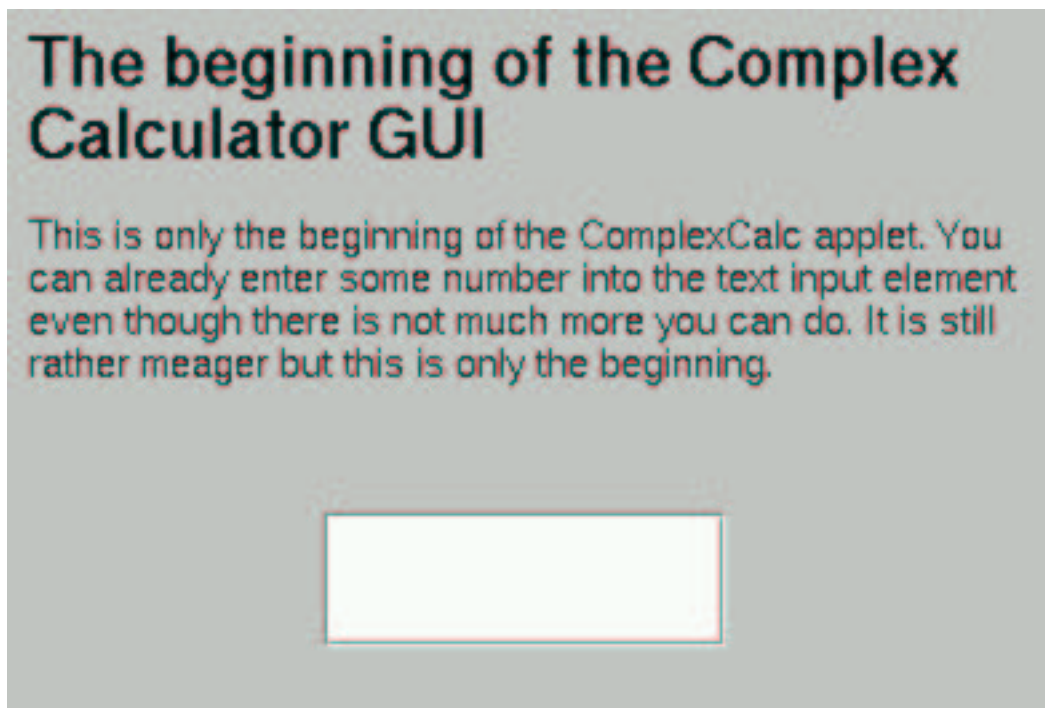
The beginning of the Complex Calculator GUI

This is only the beginning of the ComplexCalc applet. You can already enter some number into the text input element even though there is not much more you can do. It is still rather meager but this is only the beginning.